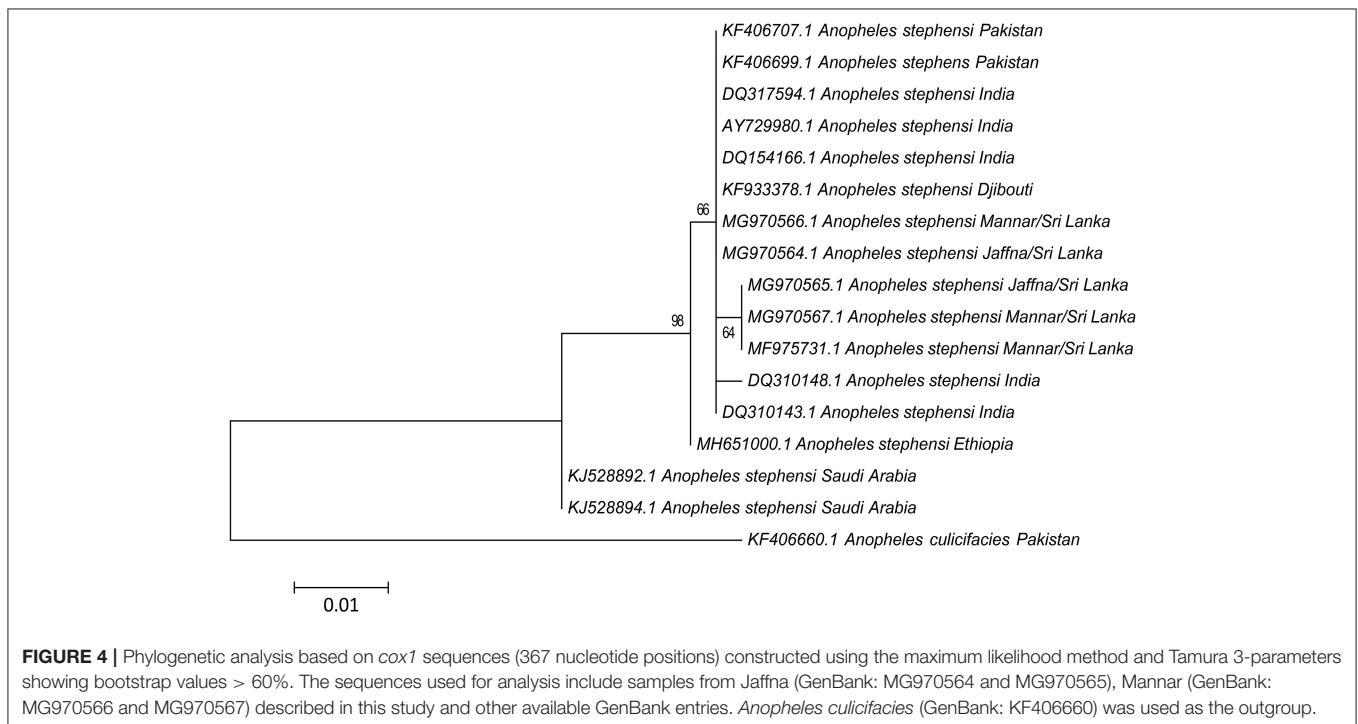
KF406707.1 Anopheles stephensi Pakistan
KF406699.1 Anopheles stephens Pakistan
DQ317594.1 Anopheles stephensi India
AY729980.1 Anopheles stephensi India
DQ154166.1 Anopheles stephensi India
KF933378.1 Anopheles stephensi Djibouti
66
MG970566.1 Anopheles stephensi Mannar/Sri Lanka
MG970564.1 Anopheles stephensi Jaffna/Sri Lanka
MG970565.1 Anopheles stephensi Jaffna/Sri Lanka
98
MG970567.1 Anopheles stephensi Mannar/Sri Lanka
64
MF975731.1 Anopheles stephensi Mannar/Sri Lanka
DQ310148.1 Anopheles stephensi India
DQ310143.1 Anopheles stephensi India
MH651000.1 Anopheles stephensi Ethiopia
KJ528892.1 Anopheles stephensi Saudi Arabia
KJ528894.1 Anopheles stephensi Saudi Arabia
KF406660.1 Anopheles culicifacies Pakistan
0.01

**FIGURE 4 |** Phylogenetic analysis based on *cox1* sequences (367 nucleotide positions) constructed using the maximum likelihood method and Tamura 3-parameters showing bootstrap values > 60%. The sequences used for analysis include samples from Jaffna (GenBank: MG970564 and MG970565), Mannar (GenBank: MG970566 and MG970567) described in this study and other available GenBank entries. *Anopheles culicifacies* (GenBank: KF406660) was used as the outgroup.